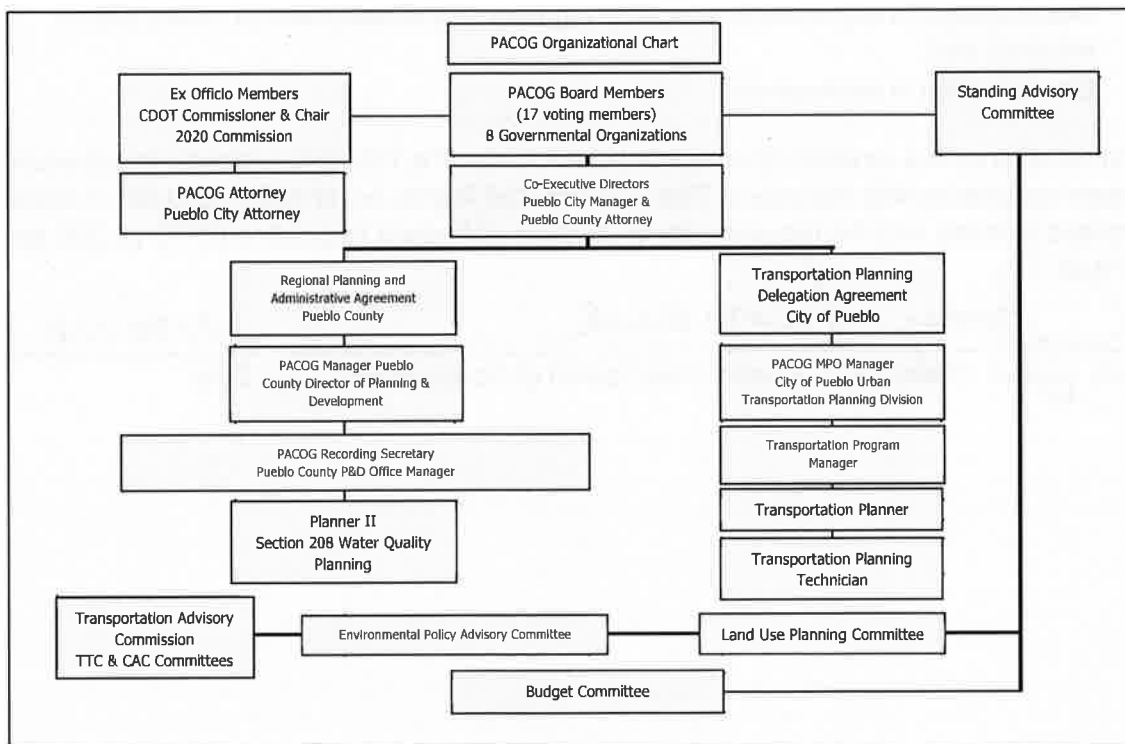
PACOG Organizational Chart

Ex Officio Members
CDOT Commissioner & Chair
2020 Commission

PACOG Board Members
(17 voting members)
8 Governmental Organizations

Standing Advisory Committee

PACOG Attorney
Pueblo City Attorney

Co-Executive Directors
Pueblo City Manager &
Pueblo County Attorney

Regional Planning and Administrative Agreement
Pueblo County

PACOG Manager Pueblo County Director of Planning & Development

PACOG Recording Secretary
Pueblo County P&D Office Manager

Planner II
Section 208 Water Quality Planning

Transportation Planning Delegation Agreement
City of Pueblo

PACOG MPO Manager
City of Pueblo Urban Transportation Planning Division

Transportation Program Manager

Transportation Planner

Transportation Planning Technician

Transportation Advisory Commission
TTC & CAC Committees

Environmental Policy Advisory Committee

Land Use Planning Committee

Budget Committee